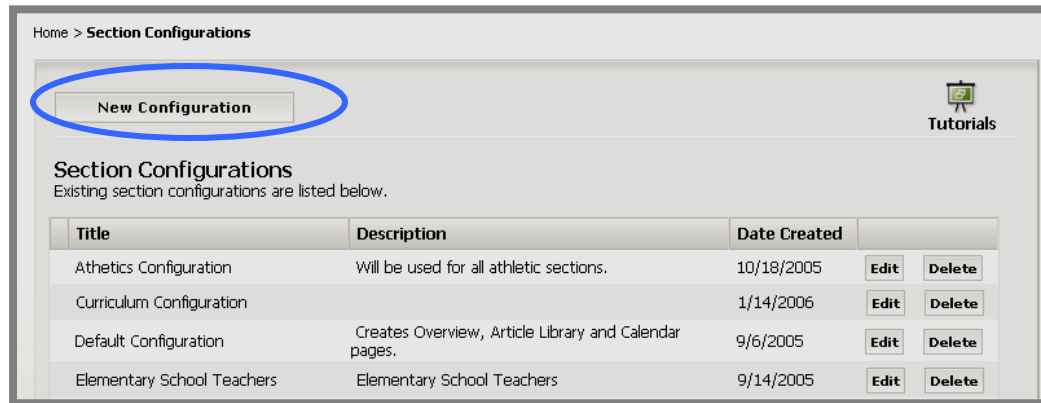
Home > **Section Configurations**

New Configuration

Tutorials

Section Configurations
Existing section configurations are listed below.

| Title | Description | Date Created | |
|---|---|---|---|
| Athetics Configuration | Will be used for all athletic sections. | 10/18/2005 | Edit Delete |
| Curriculum Configuration | | 1/14/2006 | Edit Delete |
| Default Configuration | Creates Overview, Article Library and Calendar pages. | 9/6/2005 | Edit Delete |
| Elementary School Teachers | Elementary School Teachers | 9/14/2005 | Edit Delete |